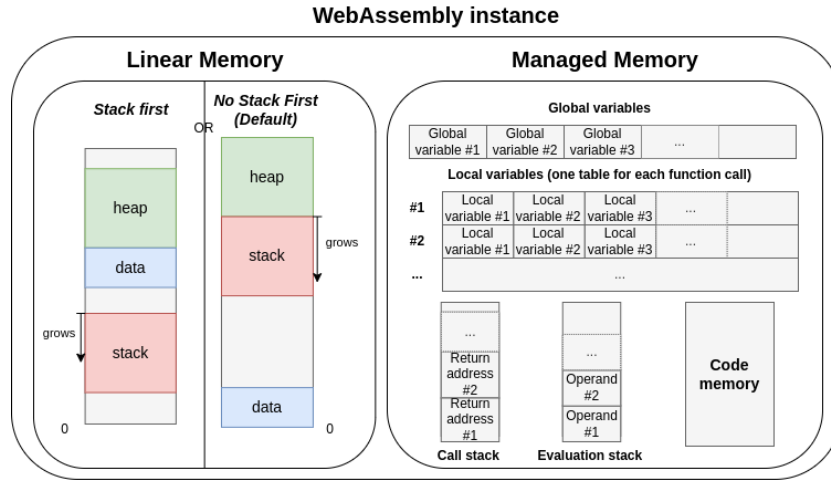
WebAssembly instance

Linear Memory

Stack first

OR

No Stack First (Default)

heap

data

grows

stack

0

heap

stack

grows

data

0

Managed Memory

Global variables

| Global variable #1 | Global variable #2 | Global variable #3 | ... | |
|---|---|---|---|---|

Local variables (one table for each function call)

| | | | | | |
|---|---|---|---|---|---|
| #1 | Local variable #1 | Local variable #2 | Local variable #3 | ... | |
| #2 | Local variable #1 | Local variable #2 | Local variable #3 | ... | |
| ... | ... | | | | |

...

Return address #2

Return address #1

Call stack

...

Operand #2

Operand #1

Evaluation stack

Code memory